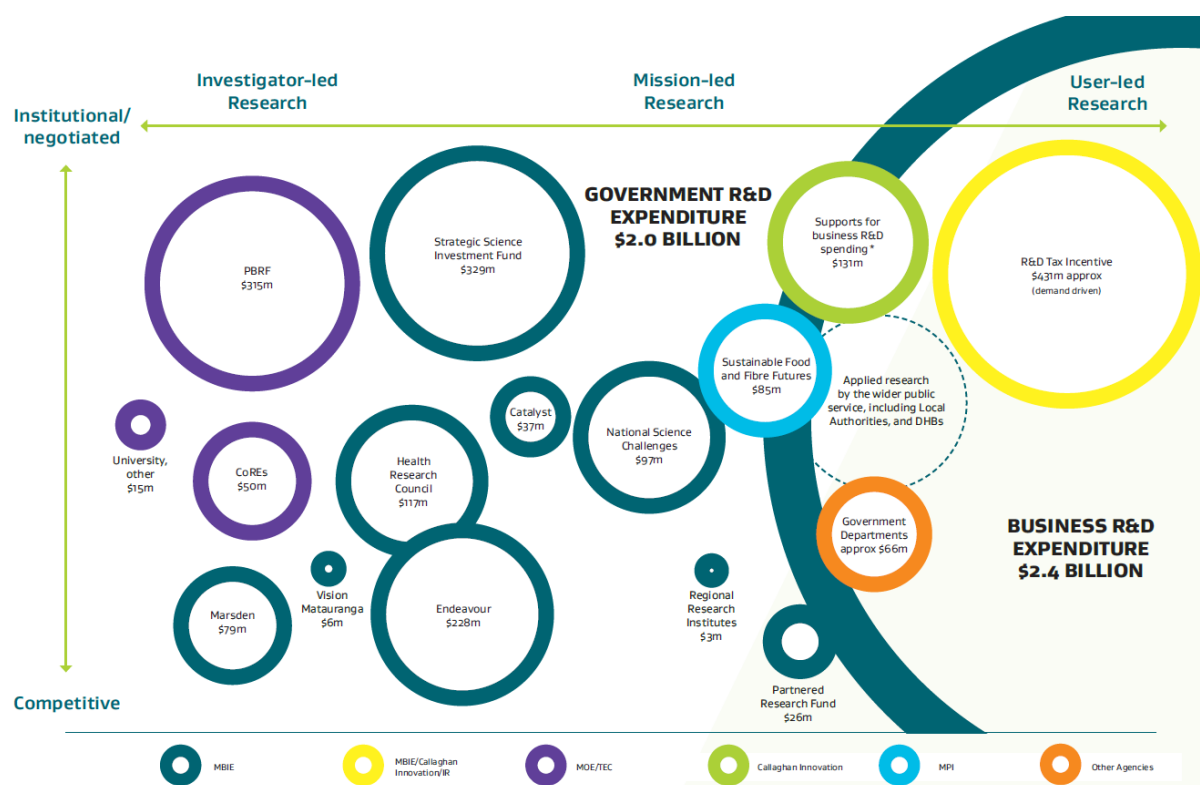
Investigator-led Research

Mission-led Research

User-led Research

Institutional/ negotiated

Competitive

GOVERNMENT R&D EXPENDITURE $2.0 BILLION

PBRF $315m

Strategic Science Investment Fund $329m

Supports for business R&D spending * $131m

R&D Tax Incentive $431m approx (demand driven)

Sustainable Food and Fibre Futures $85m

Applied research by the wider public service, including Local Authorities, and DHBs

Catalyst $37m

National Science Challenges $97m

University, other $15m

CoREs $50m

Health Research Council $117m

Government Departments approx $66m

BUSINESS R&D EXPENDITURE $2.4 BILLION

Vision Matauranga $6m

Marsden $79m

Endeavour $228m

Regional Research Institutes $3m

Partnered Research Fund $26m

MBIE

MBIE/Callaghan Innovation/IR

MOE/TEC

Callaghan Innovation

MPI

Other Agencies